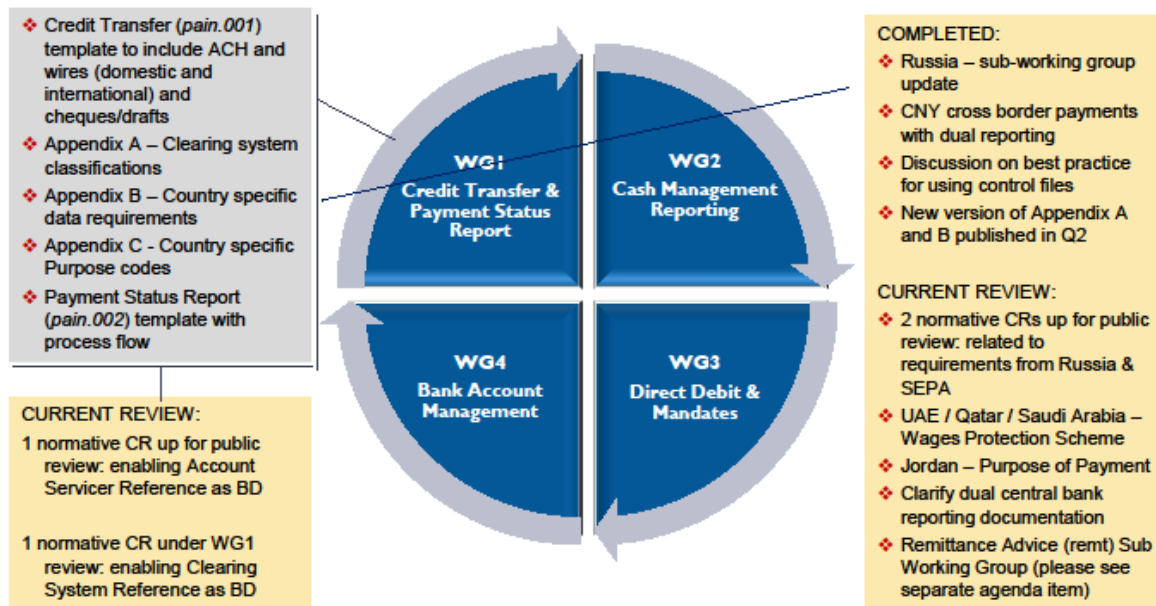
❖ Credit Transfer (*pain.001*) template to include ACH and wires (domestic and international) and cheques/drafts

❖ Appendix A – Clearing system classifications

❖ Appendix B – Country specific data requirements

❖ Appendix C - Country specific Purpose codes

❖ Payment Status Report (*pain.002*) template with process flow

CURRENT REVIEW:

1 normative CR up for public review: enabling Account Servicer Reference as BD

1 normative CR under WG1 review: enabling Clearing System Reference as BD

WG1
Credit Transfer & Payment Status Report

WG2
Cash Management Reporting

WG4
Bank Account Management

WG3
Direct Debit & Mandates

COMPLETED:

❖ Russia – sub-working group update

❖ CNY cross border payments with dual reporting

❖ Discussion on best practice for using control files

❖ New version of Appendix A and B published in Q2

CURRENT REVIEW:

❖ 2 normative CRs up for public review: related to requirements from Russia & SEPA

❖ UAE / Qatar / Saudi Arabia – Wages Protection Scheme

❖ Jordan – Purpose of Payment

❖ Clarify dual central bank reporting documentation

❖ Remittance Advice (remt) Sub Working Group (please see separate agenda item)